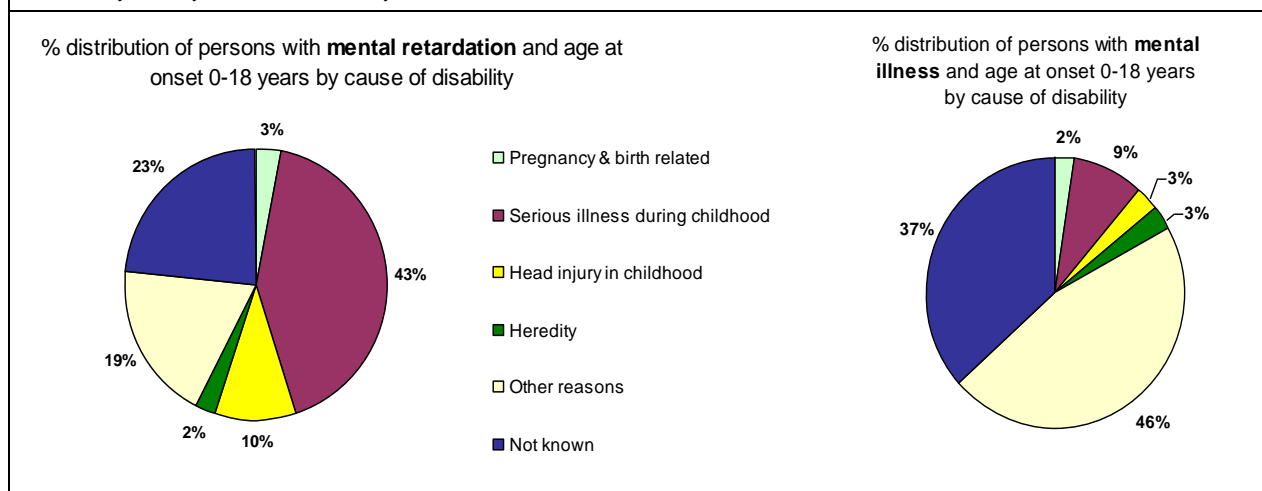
% distribution of persons with **mental retardation** and age at onset 0-18 years by cause of disability

3%
43%
10%
2%
19%
23%

Pregnancy & birth related
Serious illness during childhood
Head injury in childhood
Heredity
Other reasons
Not known

% distribution of persons with **mental illness** and age at onset 0-18 years by cause of disability

2%
9%
3%
3%
46%
37%